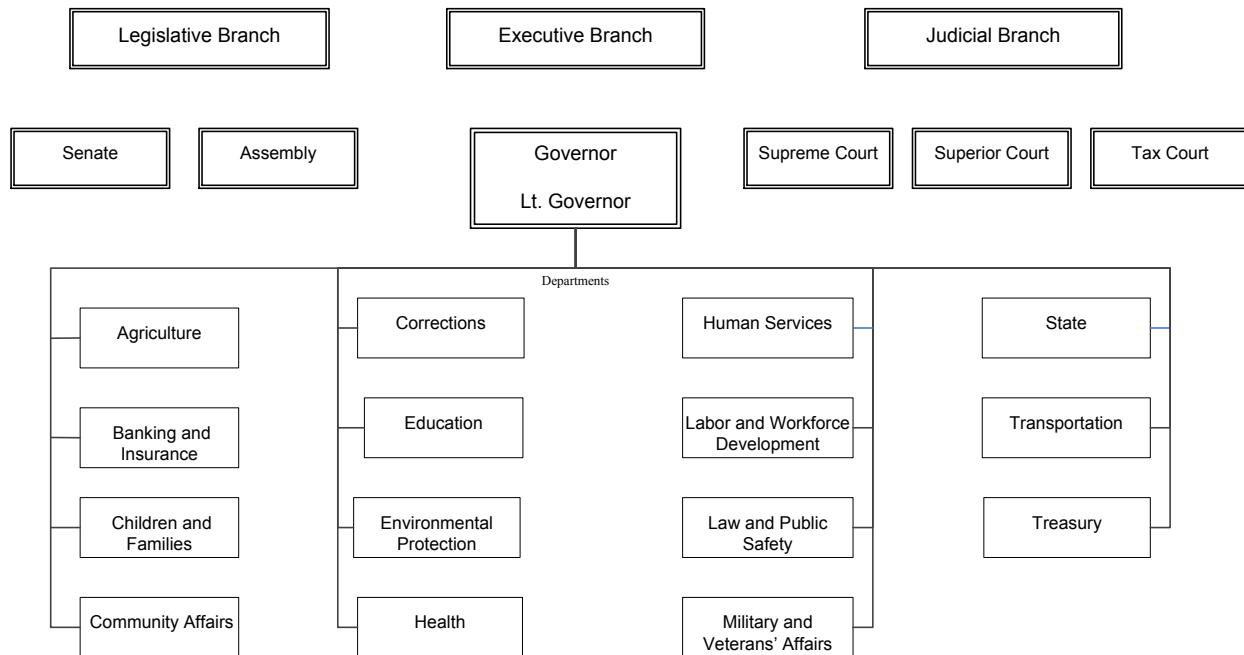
Legislative Branch

Executive Branch

Judicial Branch

Senate

Assembly

Governor

Lt. Governor

Supreme Court

Superior Court

Tax Court

Departments

Agriculture

Banking and Insurance

Children and Families

Community Affairs

Corrections

Education

Environmental Protection

Health

Human Services

Labor and Workforce Development

Law and Public Safety

Military and Veterans' Affairs

State

Transportation

Treasury